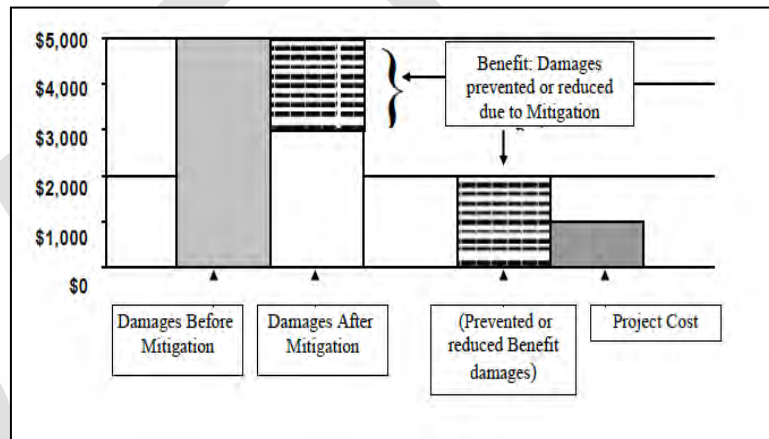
$5,000
$4,000
$3,000
$2,000
$1,000
$0

Benefit: Damages prevented or reduced due to Mitigation

Damages Before Mitigation

Damages After Mitigation

(Prevented or reduced Benefit damages)

Project Cost